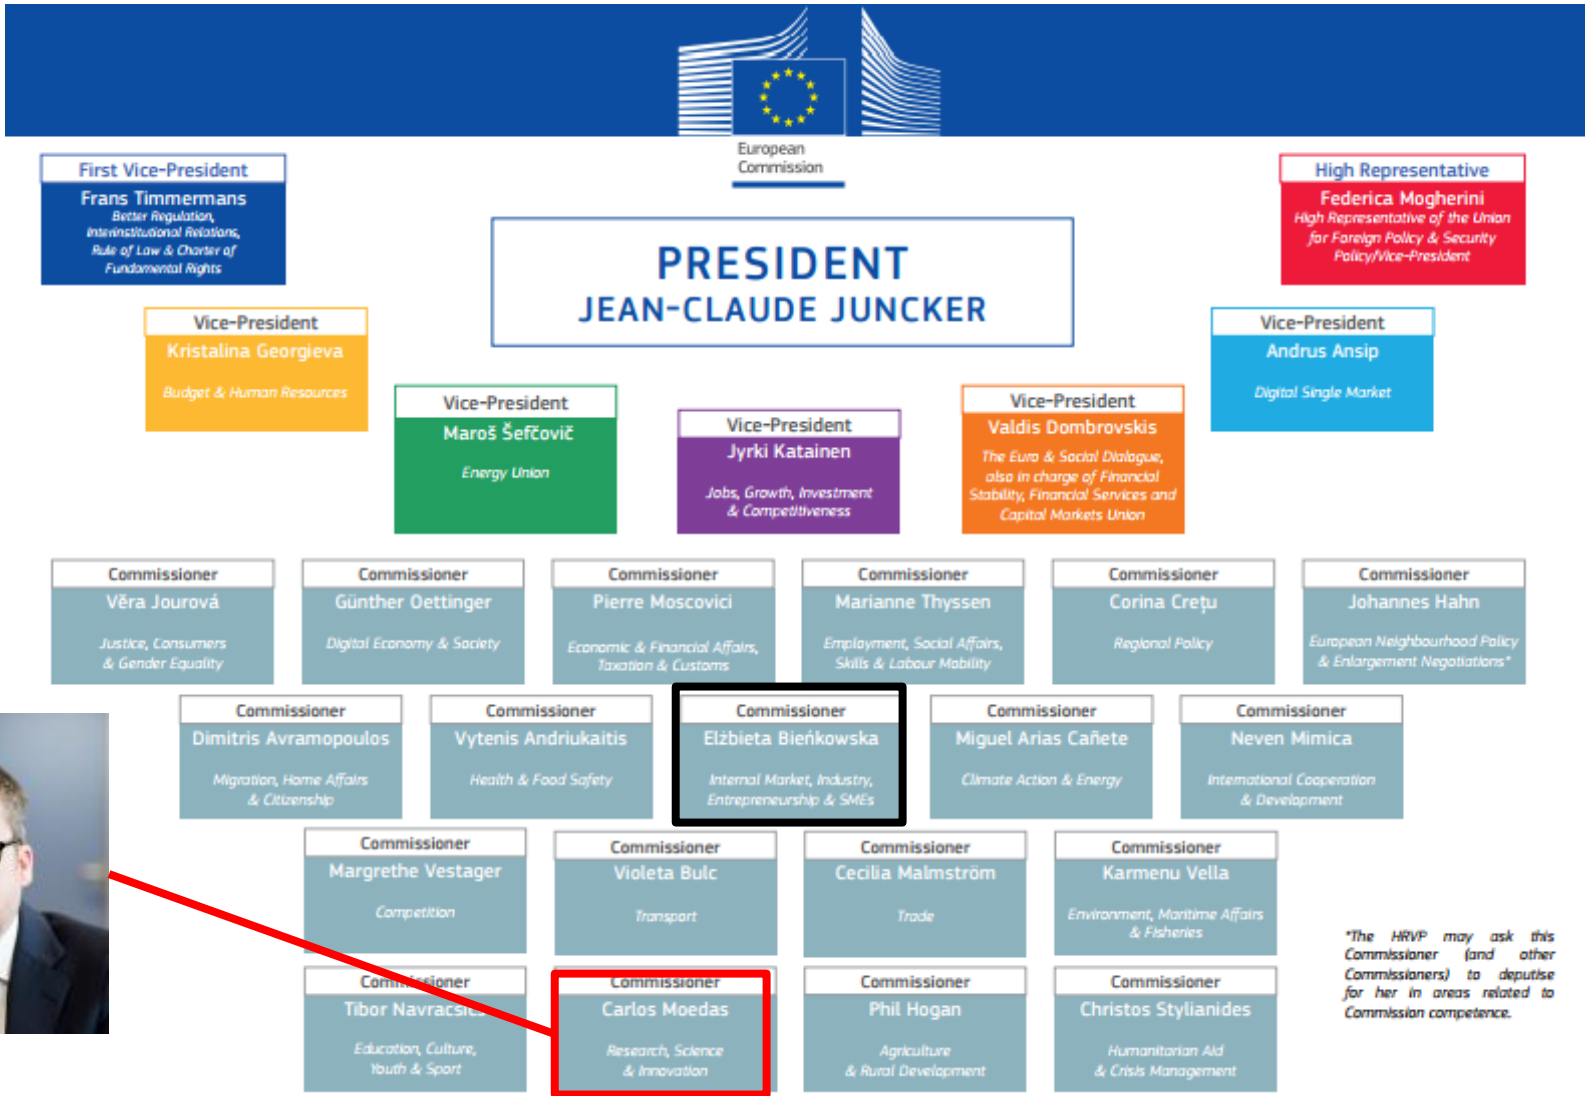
European Commission

First Vice-President
Frans Timmermans
Better Regulation, Interinstitutional Relations, Rule of Law & Charter of Fundamental Rights

PRESIDENT
JEAN-CLAUDE JUNCKER

High Representative
Federica Mogherini
High Representative of the Union for Foreign Policy & Security Policy/Vice-President

Vice-President
Kristalina Georgieva
Budget & Human Resources

Vice-President
Andrus Ansip
Digital Single Market

Vice-President
Maroš Šefčovič
Energy Union

Vice-President
Jyrki Katainen
Jobs, Growth, Investment & Competitiveness

Vice-President
Valdis Dombrovskis
The Euro & Social Dialogue, also in charge of Financial Stability, Financial Services and Capital Markets Union

Commissioner
Věra Jourová
Justice, Consumers & Gender Equality

Commissioner
Günther Oettinger
Digital Economy & Society

Commissioner
Pierre Moscovici
Economic & Financial Affairs, Taxation & Customs

Commissioner
Marianne Thyssen
Employment, Social Affairs, Skills & Labour Mobility

Commissioner
Corina Creţu
Regional Policy

Commissioner
Johannes Hahn
European Neighbourhood Policy & Enlargement Negotiations*

Commissioner
Dimitris Avramopoulos
Migration, Home Affairs & Citizenship

Commissioner
Vytenis Andriukaitis
Health & Food Safety

Commissioner
Elżbieta Bieńkowska
Internal Market, Industry, Entrepreneurship & SMEs

Commissioner
Miguel Arias Cañete
Climate Action & Energy

Commissioner
Neven Mimica
International Cooperation & Development

Commissioner
Margrethe Vestager
Competition

Commissioner
Violeta Bulc
Transport

Commissioner
Cecilia Malmström
Trade

Commissioner
Karmenu Vella
Environment, Maritime Affairs & Fisheries

Commissioner
Tibor Navracsics
Education, Culture, Youth & Sport

Commissioner
Carlos Moedas
Research, Science & Innovation

Commissioner
Phil Hogan
Agriculture & Rural Development

Commissioner
Christos Stylianides
Humanitarian Aid & Crisis Management

*The HRVP may ask this Commissioner (and other Commissioners) to deputise for her in areas related to Commission competence.